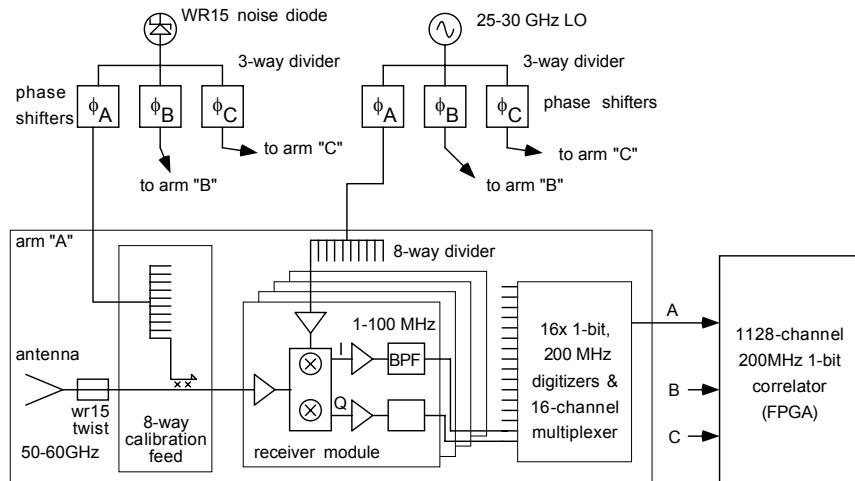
WR15 noise diode

25-30 GHz LO

3-way divider

3-way divider

phase shifters

$\phi_A$ $\phi_B$ $\phi_C$

$\phi_A$ $\phi_B$ $\phi_C$

phase shifters

to arm "C"

to arm "C"

to arm "B"

to arm "B"

arm "A"

8-way divider

1-100 MHz

I

BPF

Q

16x 1-bit, 200 MHz digitizers & 16-channel multiplexer

A

B

C

1128-channel 200MHz 1-bit correlator (FPGA)

antenna

wr15 twist

50-60GHz

8-way calibration feed

receiver module